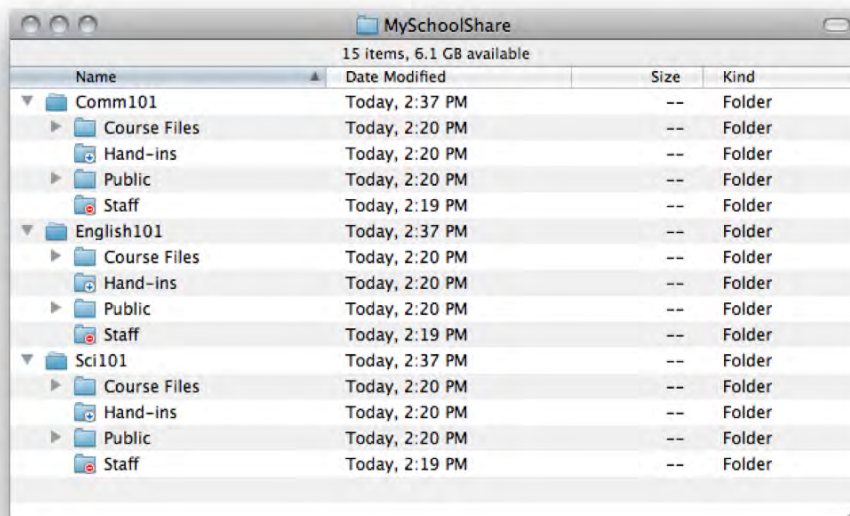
MySchoolShare

15 items, 6.1 GB available

| Name | Date Modified | Size | Kind |
|---|---|---|---|
| Comm101 | Today, 2:37 PM | -- | Folder |
| Course Files | Today, 2:20 PM | -- | Folder |
| Hand-ins | Today, 2:20 PM | -- | Folder |
| Public | Today, 2:20 PM | -- | Folder |
| Staff | Today, 2:19 PM | -- | Folder |
| English101 | Today, 2:37 PM | -- | Folder |
| Course Files | Today, 2:20 PM | -- | Folder |
| Hand-ins | Today, 2:20 PM | -- | Folder |
| Public | Today, 2:20 PM | -- | Folder |
| Staff | Today, 2:19 PM | -- | Folder |
| Sci101 | Today, 2:37 PM | -- | Folder |
| Course Files | Today, 2:20 PM | -- | Folder |
| Hand-ins | Today, 2:20 PM | -- | Folder |
| Public | Today, 2:20 PM | -- | Folder |
| Staff | Today, 2:19 PM | -- | Folder |